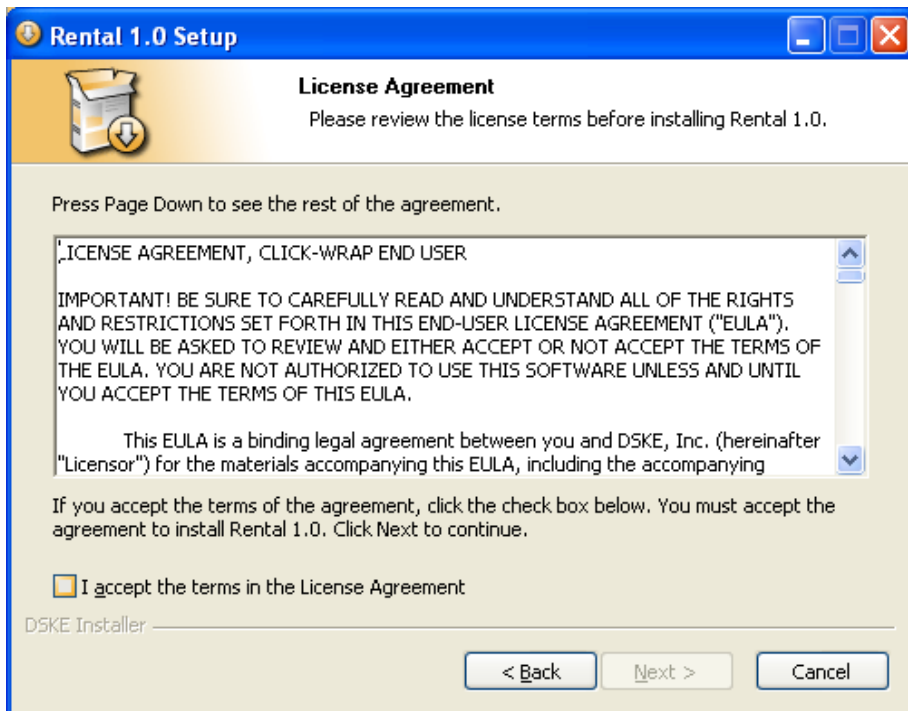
Rental 1.0 Setup

License Agreement

Please review the license terms before installing Rental 1.0.

Press Page Down to see the rest of the agreement.

LICENSE AGREEMENT, CLICK-WRAP END USER

IMPORTANT! BE SURE TO CAREFULLY READ AND UNDERSTAND ALL OF THE RIGHTS AND RESTRICTIONS SET FORTH IN THIS END-USER LICENSE AGREEMENT ("EULA"). YOU WILL BE ASKED TO REVIEW AND EITHER ACCEPT OR NOT ACCEPT THE TERMS OF THE EULA. YOU ARE NOT AUTHORIZED TO USE THIS SOFTWARE UNLESS AND UNTIL YOU ACCEPT THE TERMS OF THIS EULA.

This EULA is a binding legal agreement between you and DSKE, Inc. (hereinafter "Licensor") for the materials accompanying this EULA, including the accompanying

If you accept the terms of the agreement, click the check box below. You must accept the agreement to install Rental 1.0. Click Next to continue.

I accept the terms in the License Agreement

DSKE Installer

< Back

Next >

Cancel